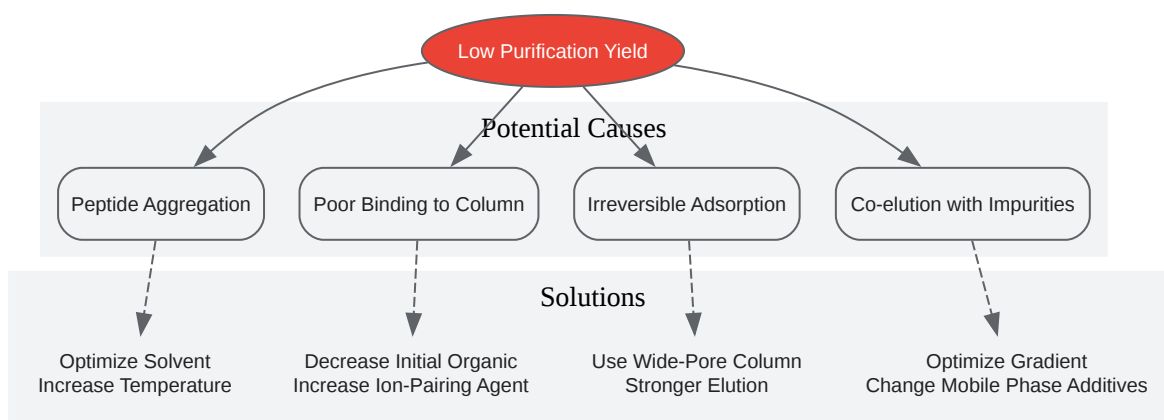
Low Purification Yield

Potential Causes

Peptide Aggregation

Poor Binding to Column

Irreversible Adsorption

Co-elution with Impurities

Solutions

Optimize Solvent
Increase Temperature

Decrease Initial Organic
Increase Ion-Pairing Agent

Use Wide-Pore Column
Stronger Elution

Optimize Gradient
Change Mobile Phase Additives